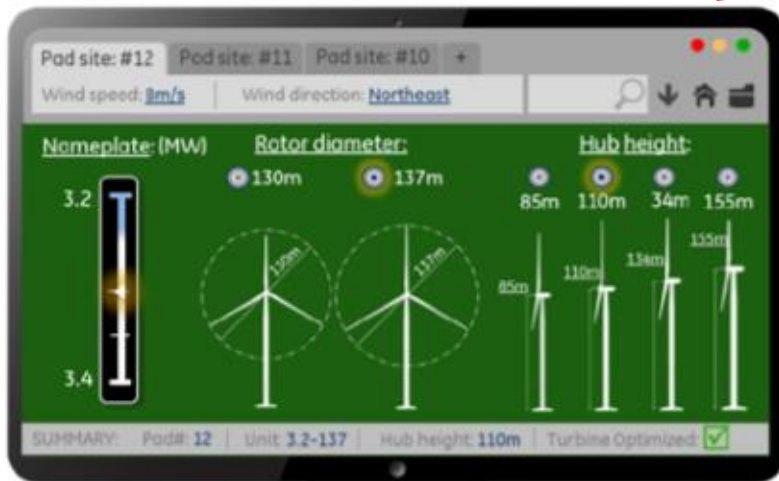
Pad site: #12 Pad site: #11 Pad site: #10 +

Wind speed: 8m/s | Wind direction: Northeast

Nameplate: (MW)

3.2

3.4

Rotor diameter:

130m 137m

130m 137m

Hub height:

85m 110m 34m 155m

85m 110m 134m 155m

SUMMARY: Pad#: 12 | Unit: 3.2-137 | Hub height: 110m | Turbine Optimized: